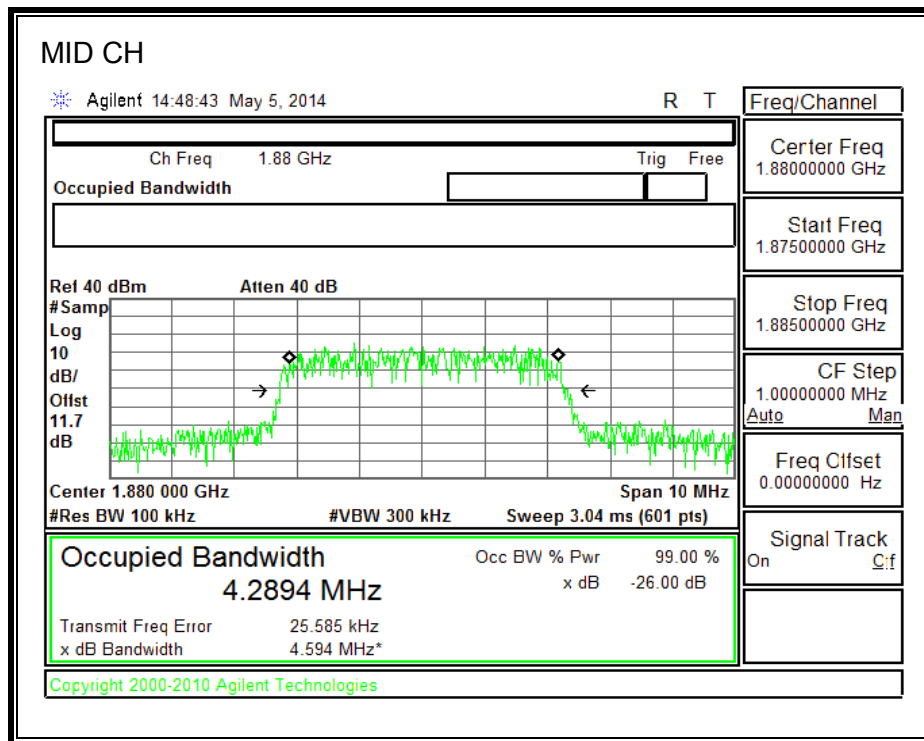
MID CH

Agilent 14:48:43 May 5, 2014 R T

Freq/Channel

Ch Freq 1.88 GHz Trig Free

Occupied Bandwidth

Center Freq
1.88000000 GHz

Start Freq
1.87500000 GHz

Ref 40 dBm Atten 40 dB
#Samp
Log
10
dB/
Offst
11.7
dB

Stop Freq
1.88500000 GHz

CF Step
1.00000000 MHz
Auto Man

Freq Offset
0.00000000 Hz

Center 1.880 000 GHz Span 10 MHz
#Res BW 100 kHz #VBW 300 kHz Sweep 3.04 ms (601 pts)

Signal Track
On Off

Occupied Bandwidth
4.2894 MHz

Occ BW % Pwr 99.00 %
x dB -26.00 dB

Transmit Freq Error 25.585 kHz
x dB Bandwidth 4.594 MHz*

Copyright 2000-2010 Agilent Technologies